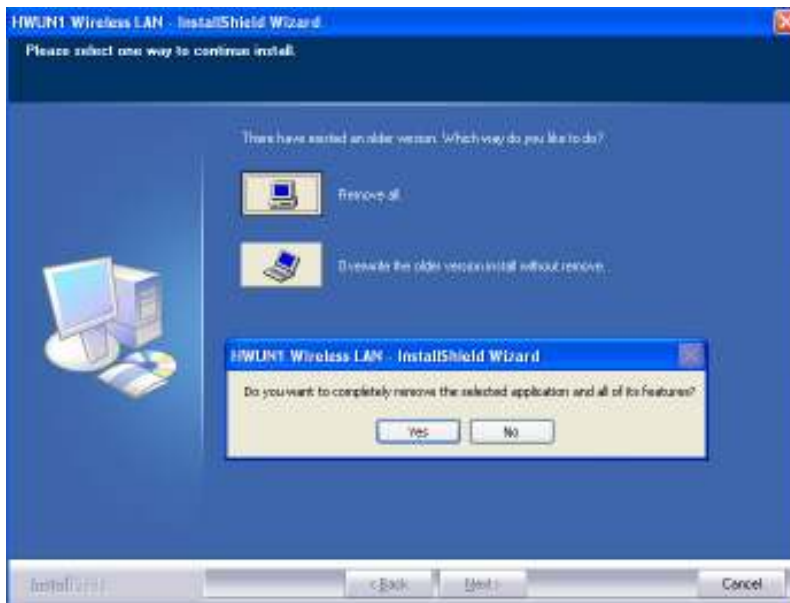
HWUN1 Wireless LAN - InstallShield Wizard

Please select one way to continue install.

There have existed an older version. Which way do you like to do?

Remove all.

Overwrite the older version install without remove.

HWUN1 Wireless LAN - InstallShield Wizard

Do you want to completely remove the selected application and all of its features?

Yes

No

InstallShield

< Back

Next >

Cancel